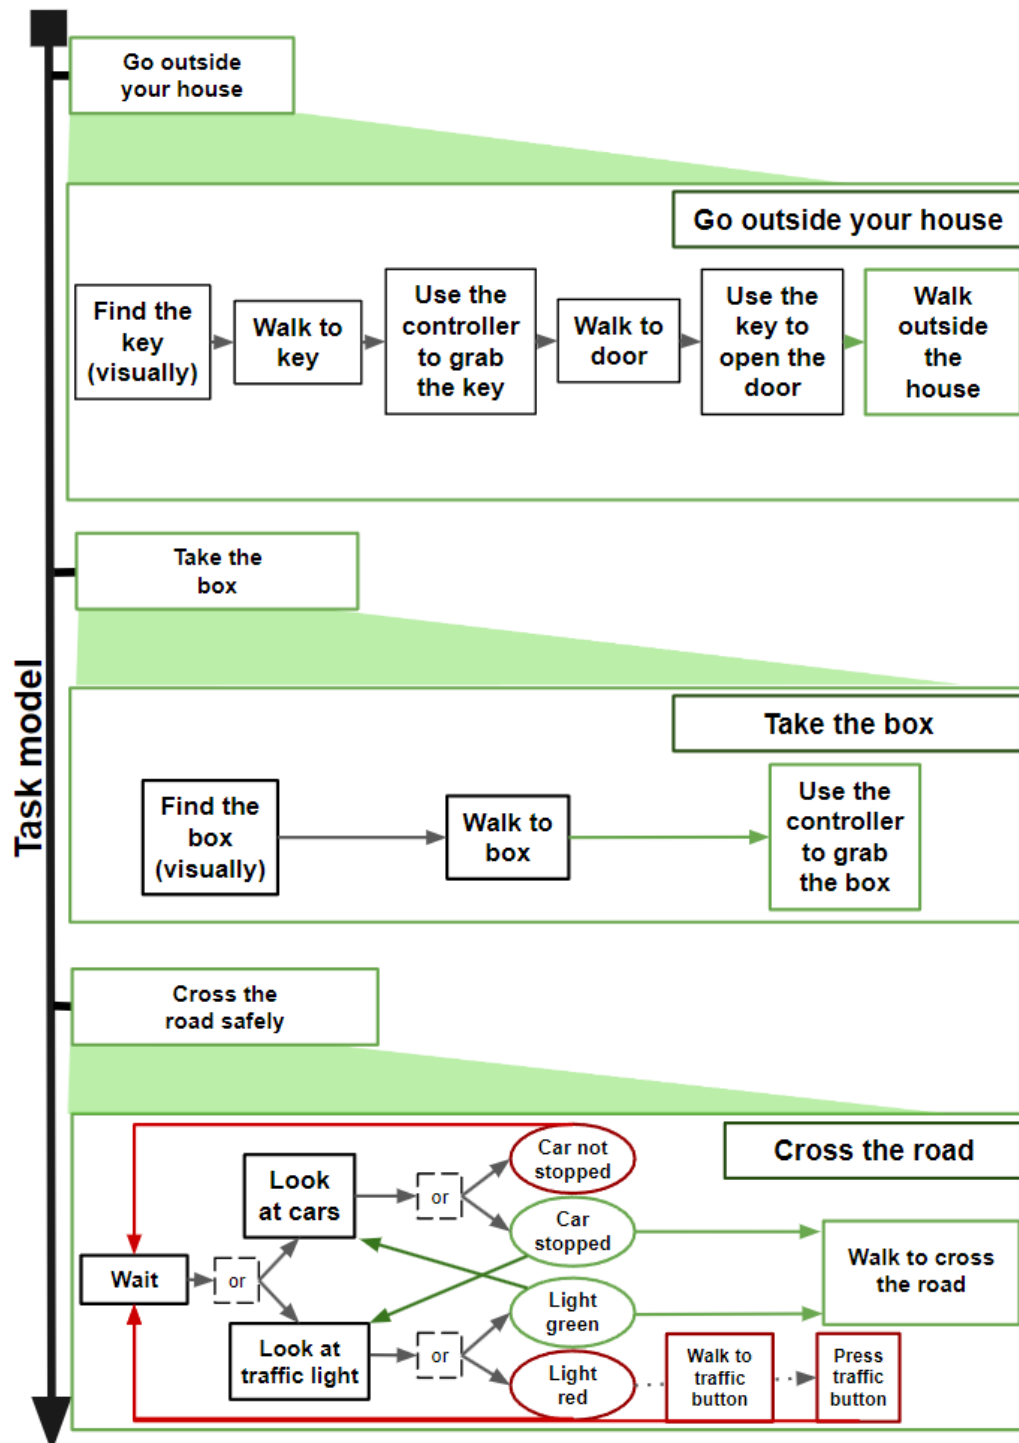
Task model

Go outside your house

Go outside your house

Find the key (visually)

Walk to key

Use the controller to grab the key

Walk to door

Use the key to open the door

Walk outside the house

Take the box

Take the box

Find the box (visually)

Walk to box

Use the controller to grab the box

Cross the road safely

Cross the road

Look at cars

or

Car not stopped

Car stopped

Wait

or

Light green

Walk to cross the road

Look at traffic light

or

Light red

Walk to traffic button

Press traffic button